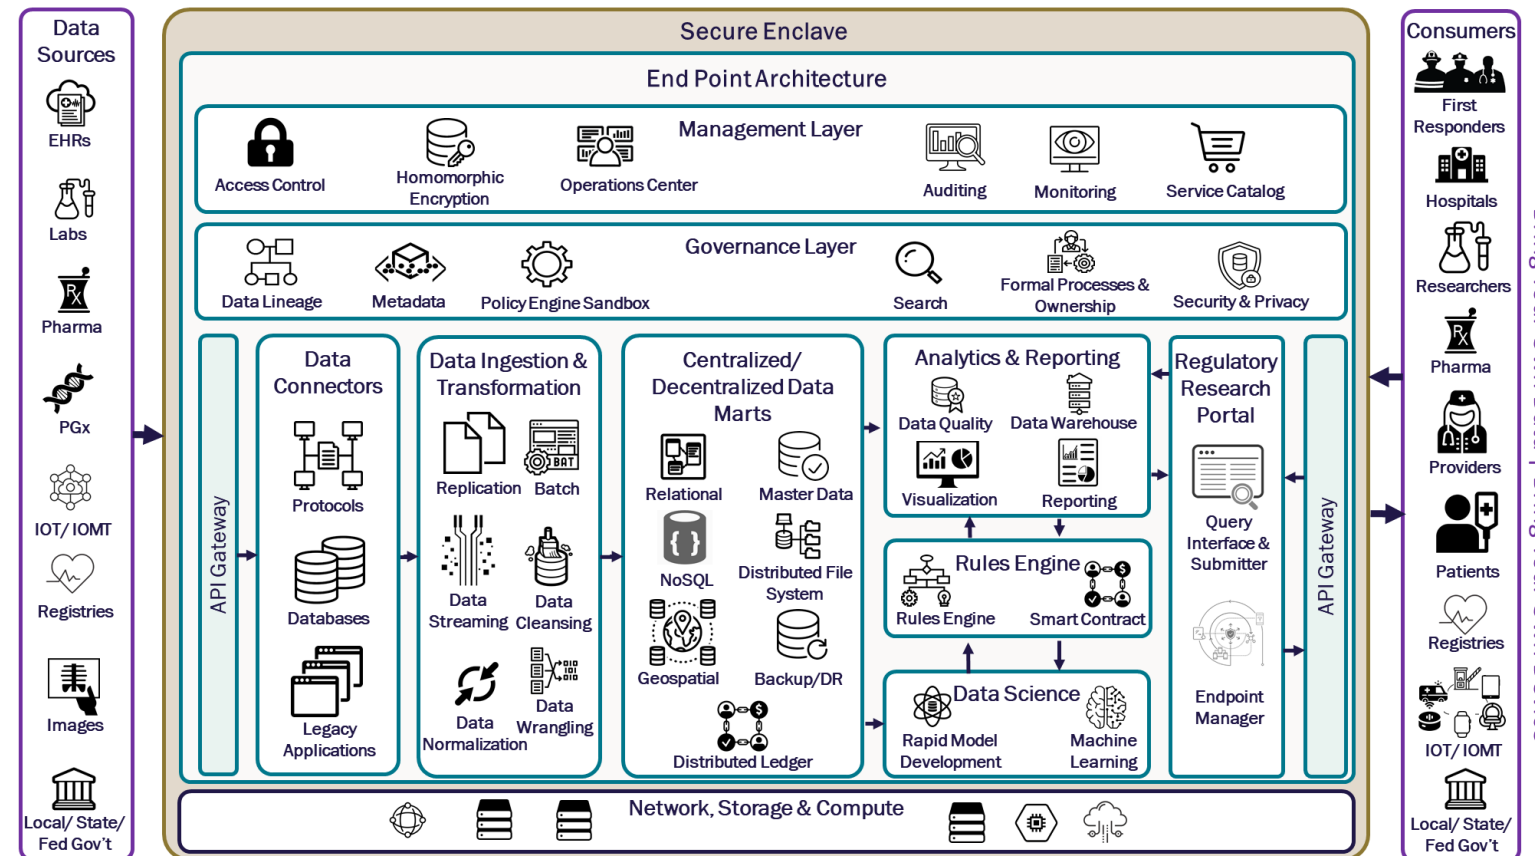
Data Sources

EHRs

Labs

Pharma

PGx

IOT/ IOMT

Registries

Images

Local/ State/ Fed Gov't

Secure Enclave

End Point Architecture

Management Layer

Access Control

Homomorphic Encryption

Operations Center

Auditing

Monitoring

Service Catalog

Governance Layer

Data Lineage

Metadata

Policy Engine Sandbox

Search

Formal Processes & Ownership

Security & Privacy

API Gateway

Data Connectors

Protocols

Databases

Legacy Applications

Data Ingestion & Transformation

Replication

Batch

Data Streaming

Data Cleansing

Data Normalization

Data Wrangling

Centralized/ Decentralized Data Marts

Relational

Master Data

NoSQL

Distributed File System

Geospatial

Backup/DR

Distributed Ledger

Analytics & Reporting

Data Quality

Data Warehouse

Visualization

Reporting

Rules Engine

Rules Engine

Smart Contract

Data Science

Rapid Model Development

Machine Learning

Regulatory Research Portal

Query Interface & Submitter

Endpoint Manager

API Gateway

Network, Storage & Compute

Consumers

First Responders

Hospitals

Researchers

Pharma

Providers

Patients

Registries

IOT/ IOMT

Local/ State/ Fed Gov't